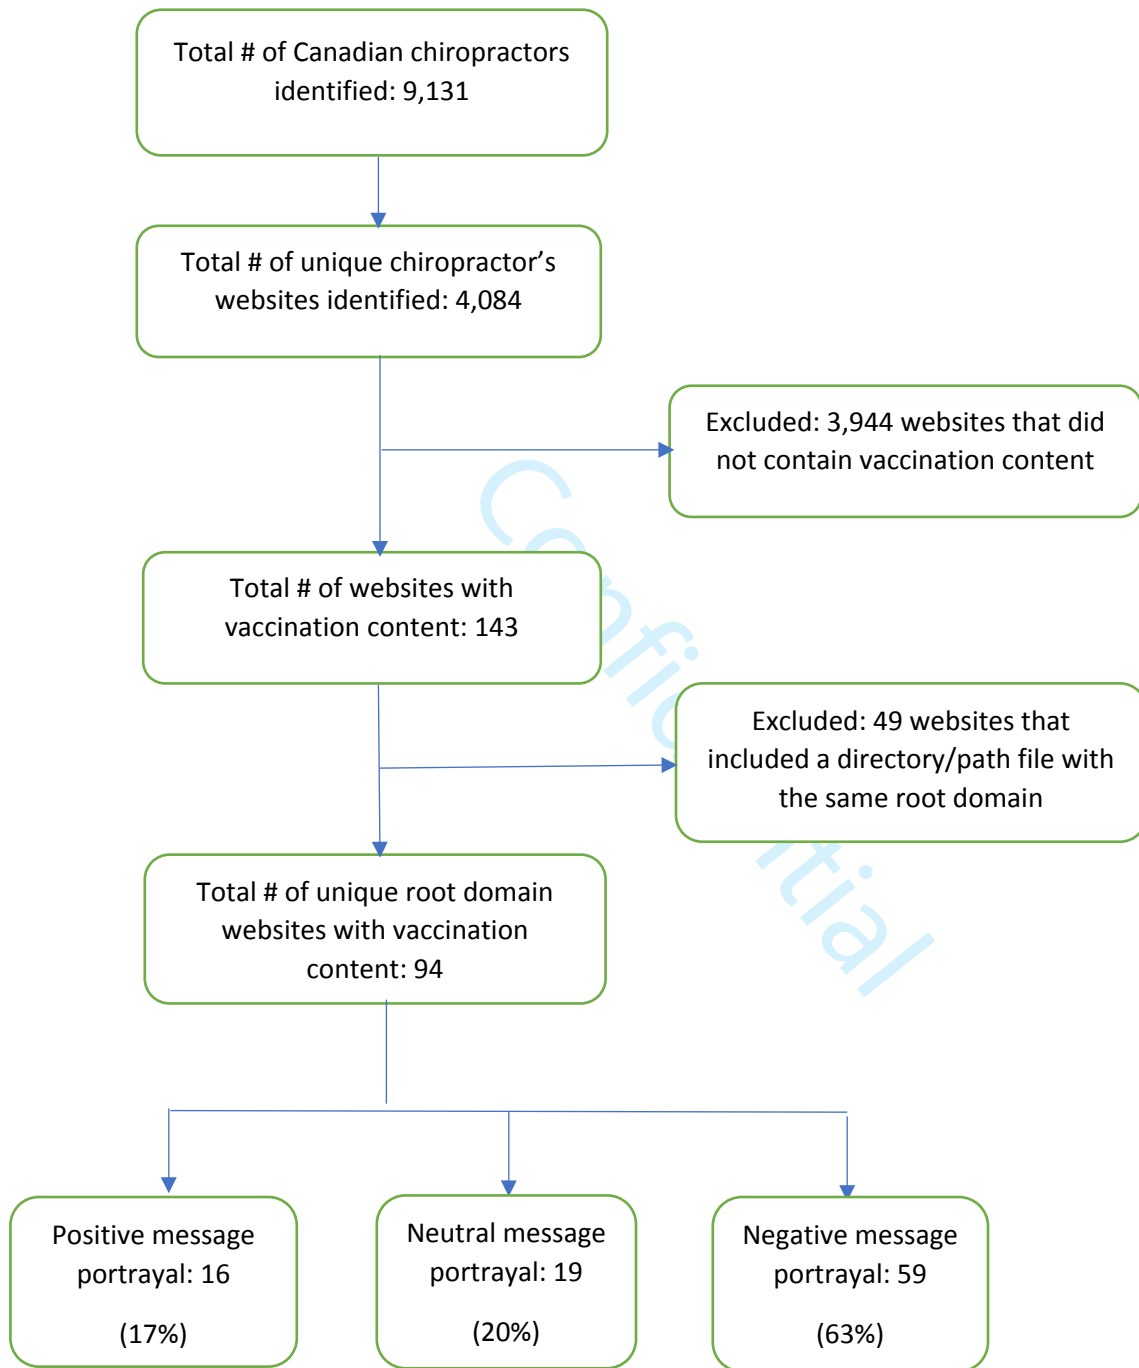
Total # of Canadian chiropractors identified: 9,131

Total # of unique chiropractor's websites identified: 4,084

Excluded: 3,944 websites that did not contain vaccination content

Total # of websites with vaccination content: 143

Excluded: 49 websites that included a directory/path file with the same root domain

Total # of unique root domain websites with vaccination content: 94

Positive message portrayal: 16

(17%)

Neutral message portrayal: 19

(20%)

Negative message portrayal: 59

(63%)

Confidential